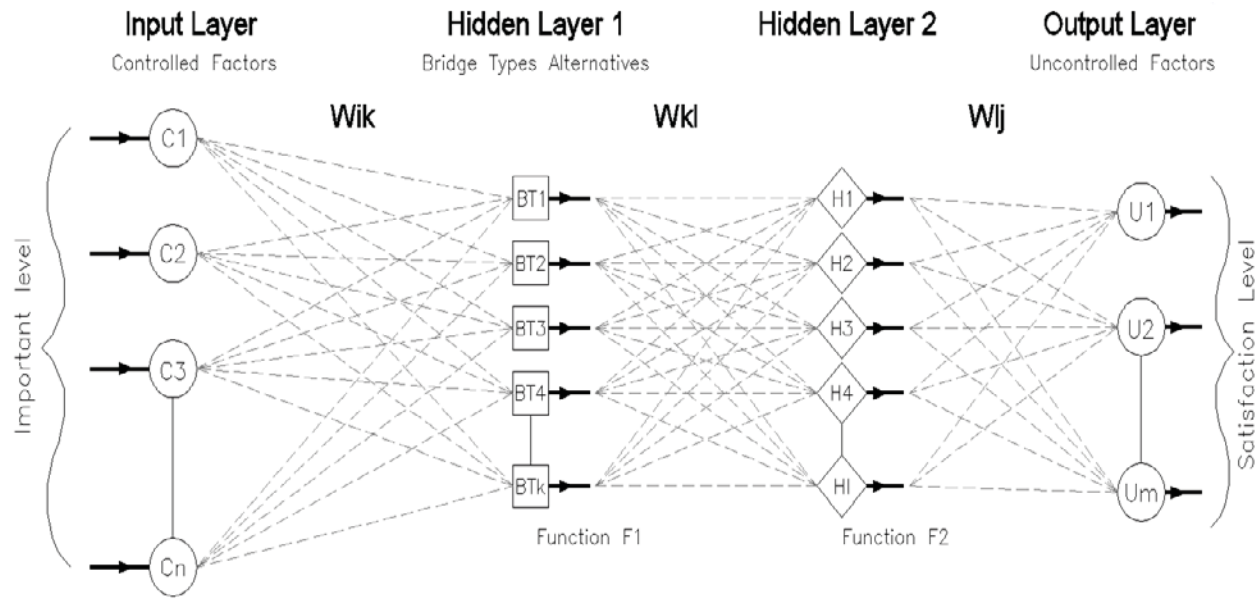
Input Layer
Controlled Factors

Hidden Layer 1
Bridge Types Alternatives

Hidden Layer 2

Output Layer
Uncontrolled Factors

Wik

Wkl

Wlj

Important level

C1

C2

C3

Cn

BT1

BT2

BT3

BT4

BTk

Function F1

H1

H2

H3

H4

Hl

Function F2

U1

U2

Um

Satisfaction Level